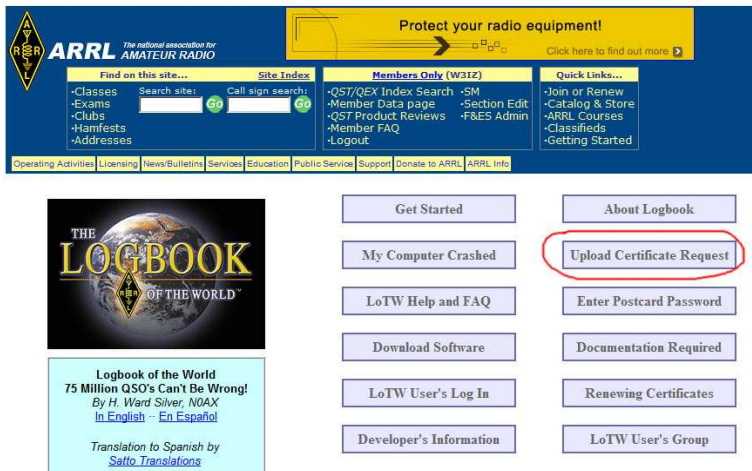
A R R L ARRL The national association for AMATEUR RADIO

Protect your radio equipment!

Click here to find out more

Find on this site... Site Index
·Classes
·Exams
·Clubs
·Hamfests
·Addresses
Search site: Go
Call sign search: Go

Members Only (W3IZ)
·QST/QEX Index Search
·Member Data page
·QST Product Reviews
·Member FAQ
·Logout
·SM
·Section Edit
·F&ES Admin

Quick Links...
·Join or Renew
·Catalog & Store
·ARRL Courses
·Classifieds
·Getting Started

Operating Activities | Licensing | News/Bulletins | Services | Education | Public Service | Support | Donate to ARRL | ARRL Info

THE LOGBOOK OF THE WORLD™

Logbook of the World
75 Million QSO's Can't Be Wrong!
By H. Ward Silver, N0AX
In English -- En Español

Translation to Spanish by
Satto Translations

Get Started
About Logbook
My Computer Crashed
Upload Certificate Request
LoTW Help and FAQ
Enter Postcard Password
Download Software
Documentation Required
LoTW User's Log In
Renewing Certificates
Developer's Information
LoTW User's Group